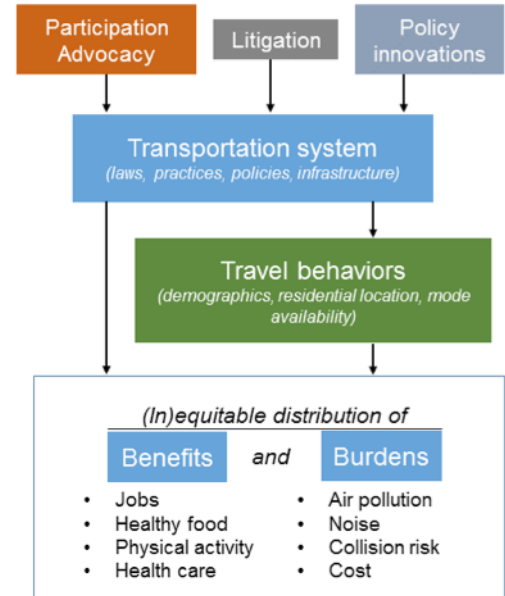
Participation Advocacy

Litigation

Policy innovations

Transportation system
(laws, practices, policies, infrastructure)

Travel behaviors
(demographics, residential location, mode availability)

(In)equitable distribution of

Benefits and Burdens

- Jobs
- Healthy food
- Physical activity
- Health care

- Air pollution
- Noise
- Collision risk
- Cost